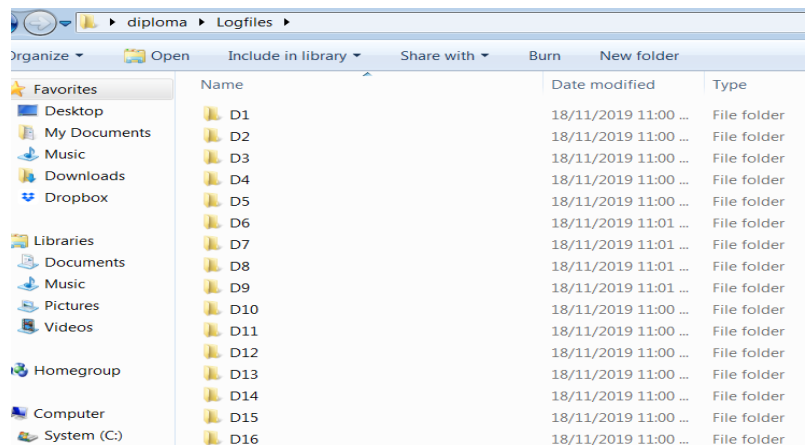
▸ diploma ▸ Logfiles ▸

Organize ▾ Open Include in library ▾ Share with ▾ Burn New folder

Favorites
Desktop
My Documents
Music
Downloads
Dropbox

Libraries
Documents
Music
Pictures
Videos

Homegroup

Computer
System (C:)

| Name | Date modified | Type |
|---|---|---|
| D1 | 18/11/2019 11:00 ... | File folder |
| D2 | 18/11/2019 11:00 ... | File folder |
| D3 | 18/11/2019 11:00 ... | File folder |
| D4 | 18/11/2019 11:00 ... | File folder |
| D5 | 18/11/2019 11:00 ... | File folder |
| D6 | 18/11/2019 11:01 ... | File folder |
| D7 | 18/11/2019 11:01 ... | File folder |
| D8 | 18/11/2019 11:01 ... | File folder |
| D9 | 18/11/2019 11:01 ... | File folder |
| D10 | 18/11/2019 11:00 ... | File folder |
| D11 | 18/11/2019 11:00 ... | File folder |
| D12 | 18/11/2019 11:00 ... | File folder |
| D13 | 18/11/2019 11:00 ... | File folder |
| D14 | 18/11/2019 11:00 ... | File folder |
| D15 | 18/11/2019 11:00 ... | File folder |
| D16 | 18/11/2019 11:00 ... | File folder |